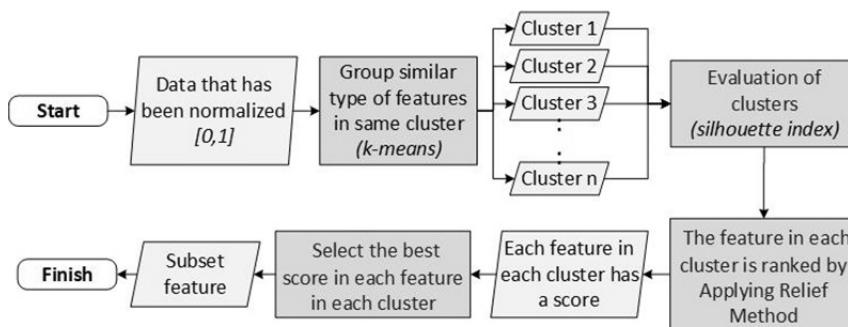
Start

Data that has been normalized [0,1]

Group similar type of features in same cluster (k-means)

Cluster 1

Cluster 2

Cluster 3

Cluster n

Evaluation of clusters (silhouette index)

The feature in each cluster is ranked by Applying Relief Method

Each feature in each cluster has a score

Select the best score in each feature in each cluster

Subset feature

Finish